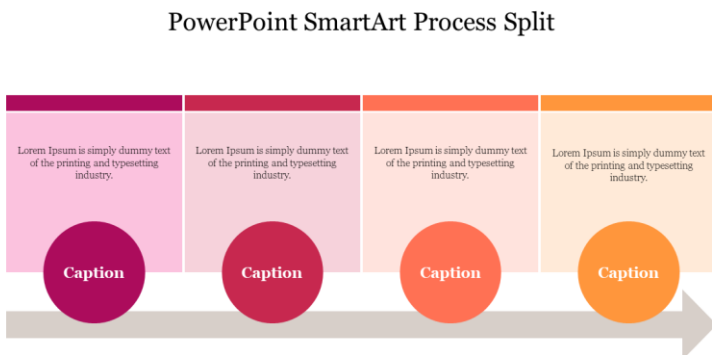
PowerPoint SmartArt Process Split

Lorem Ipsum is simply dummy text of the printing and typesetting industry.

Caption

Lorem Ipsum is simply dummy text of the printing and typesetting industry.

Caption

Lorem Ipsum is simply dummy text of the printing and typesetting industry.

Caption

Lorem Ipsum is simply dummy text of the printing and typesetting industry.

Caption